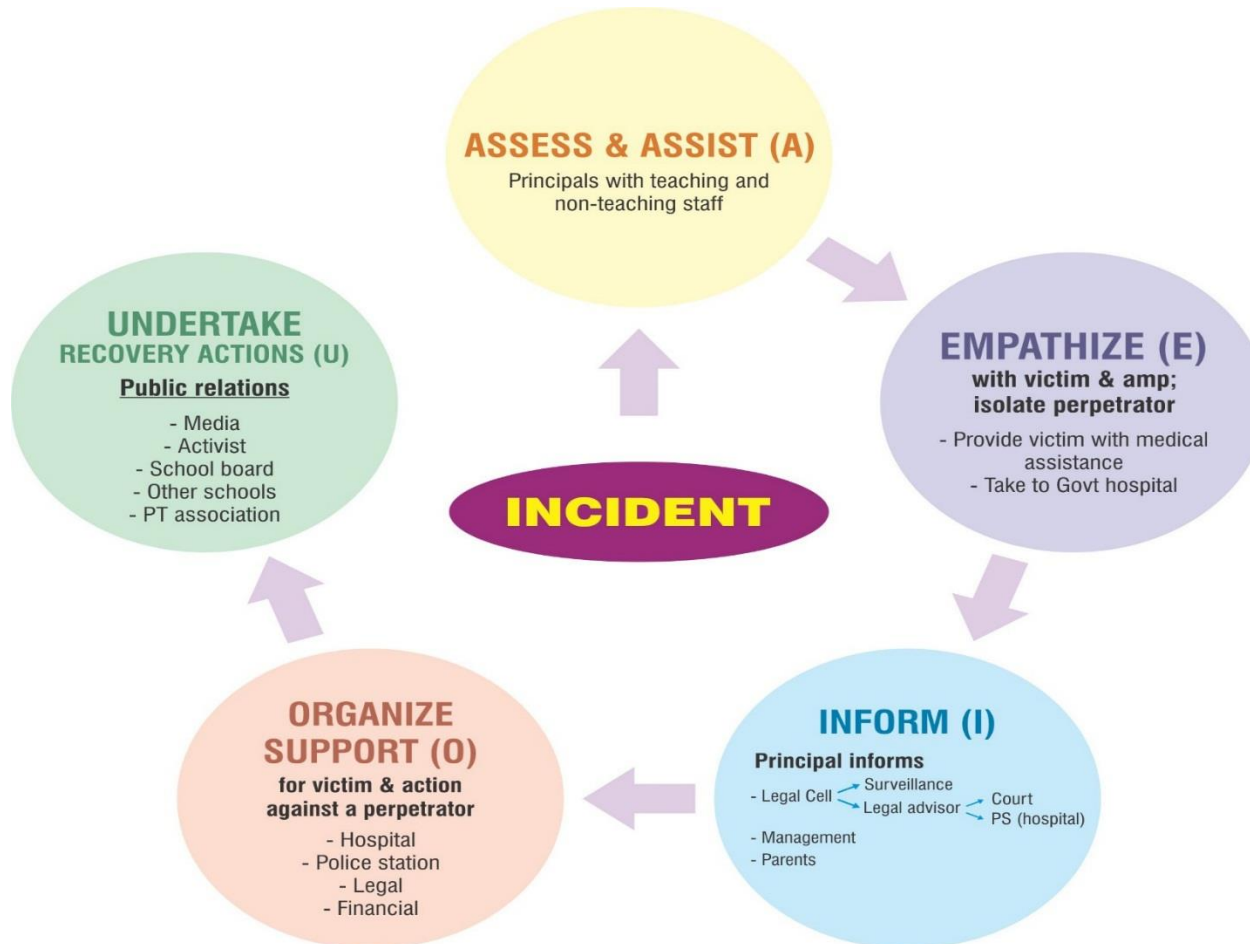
ASSESS & ASSIST (A)
Principals with teaching and non-teaching staff

EMPATHIZE (E)
with victim & amp; isolate perpetrator
- Provide victim with medical assistance
- Take to Govt hospital

INFORM (I)
Principal informs
- Legal Cell
Surveillance
Legal advisor
Court
PS (hospital)
- Management
- Parents

ORGANIZE SUPPORT (O)
for victim & action against a perpetrator
- Hospital
- Police station
- Legal
- Financial

UNDERTAKE RECOVERY ACTIONS (U)
Public relations
- Media
- Activist
- School board
- Other schools
- PT association

INCIDENT